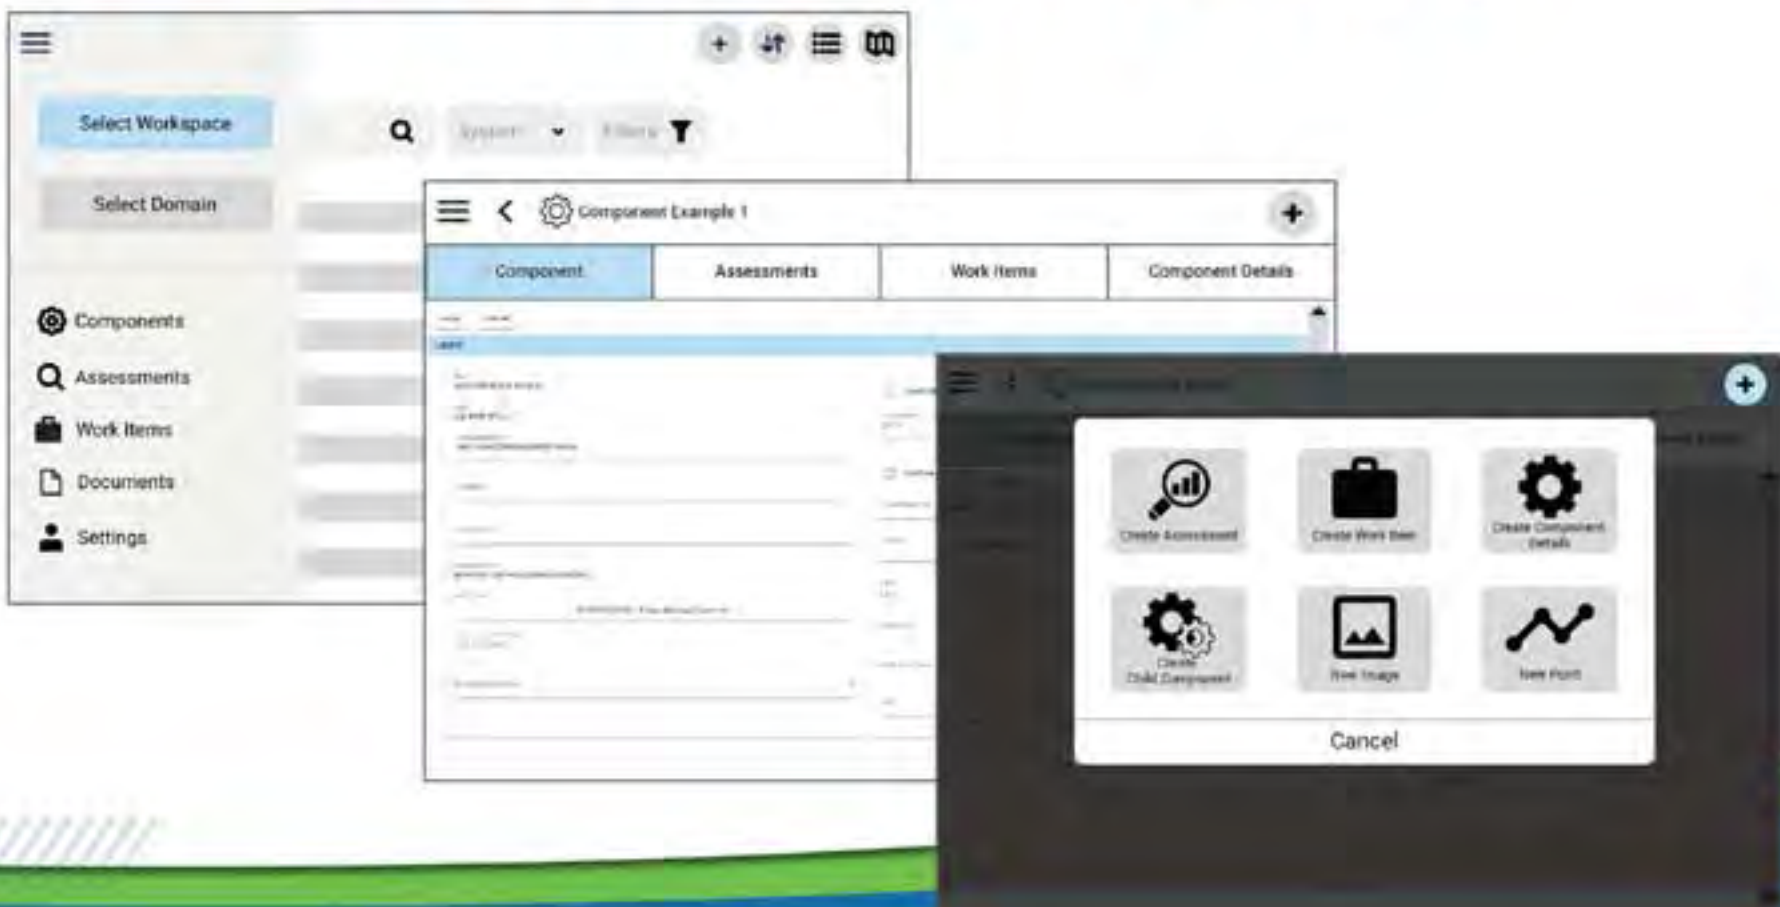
Select Workspace

System

Filters

Select Domain

Components

Assessments

Work Items

Documents

Settings

Component Example 1

| Component | Assessments | Work Items | Component Details |
|---|---|---|---|

Create Assessment

Create Work Item

Create Component Details

Create Child Component

New Image

New Point

Cancel